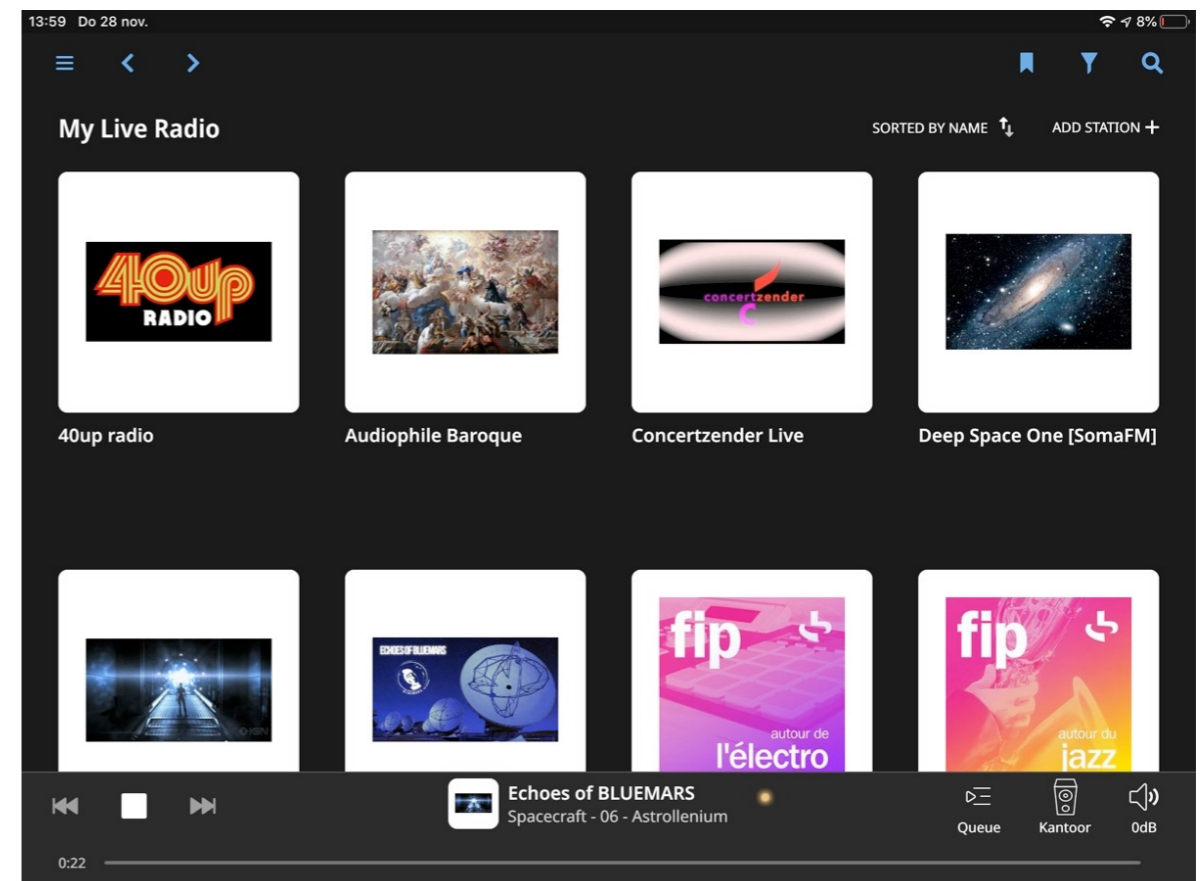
13:59 Do 28 nov.

8%

My Live Radio

SORTED BY NAME

ADD STATION +

40up RADIO

40up radio

Audiophile Baroque

concertzender

Concertzender Live

Deep Space One [SomaFM]

ECHOES OF BLUEMARS

fip

autour de l'électro

fip

autour du jazz

Echoes of BLUEMARS

Spacecraft - 06 - Astrollenium

Queue

Kantoor

0dB

0:22